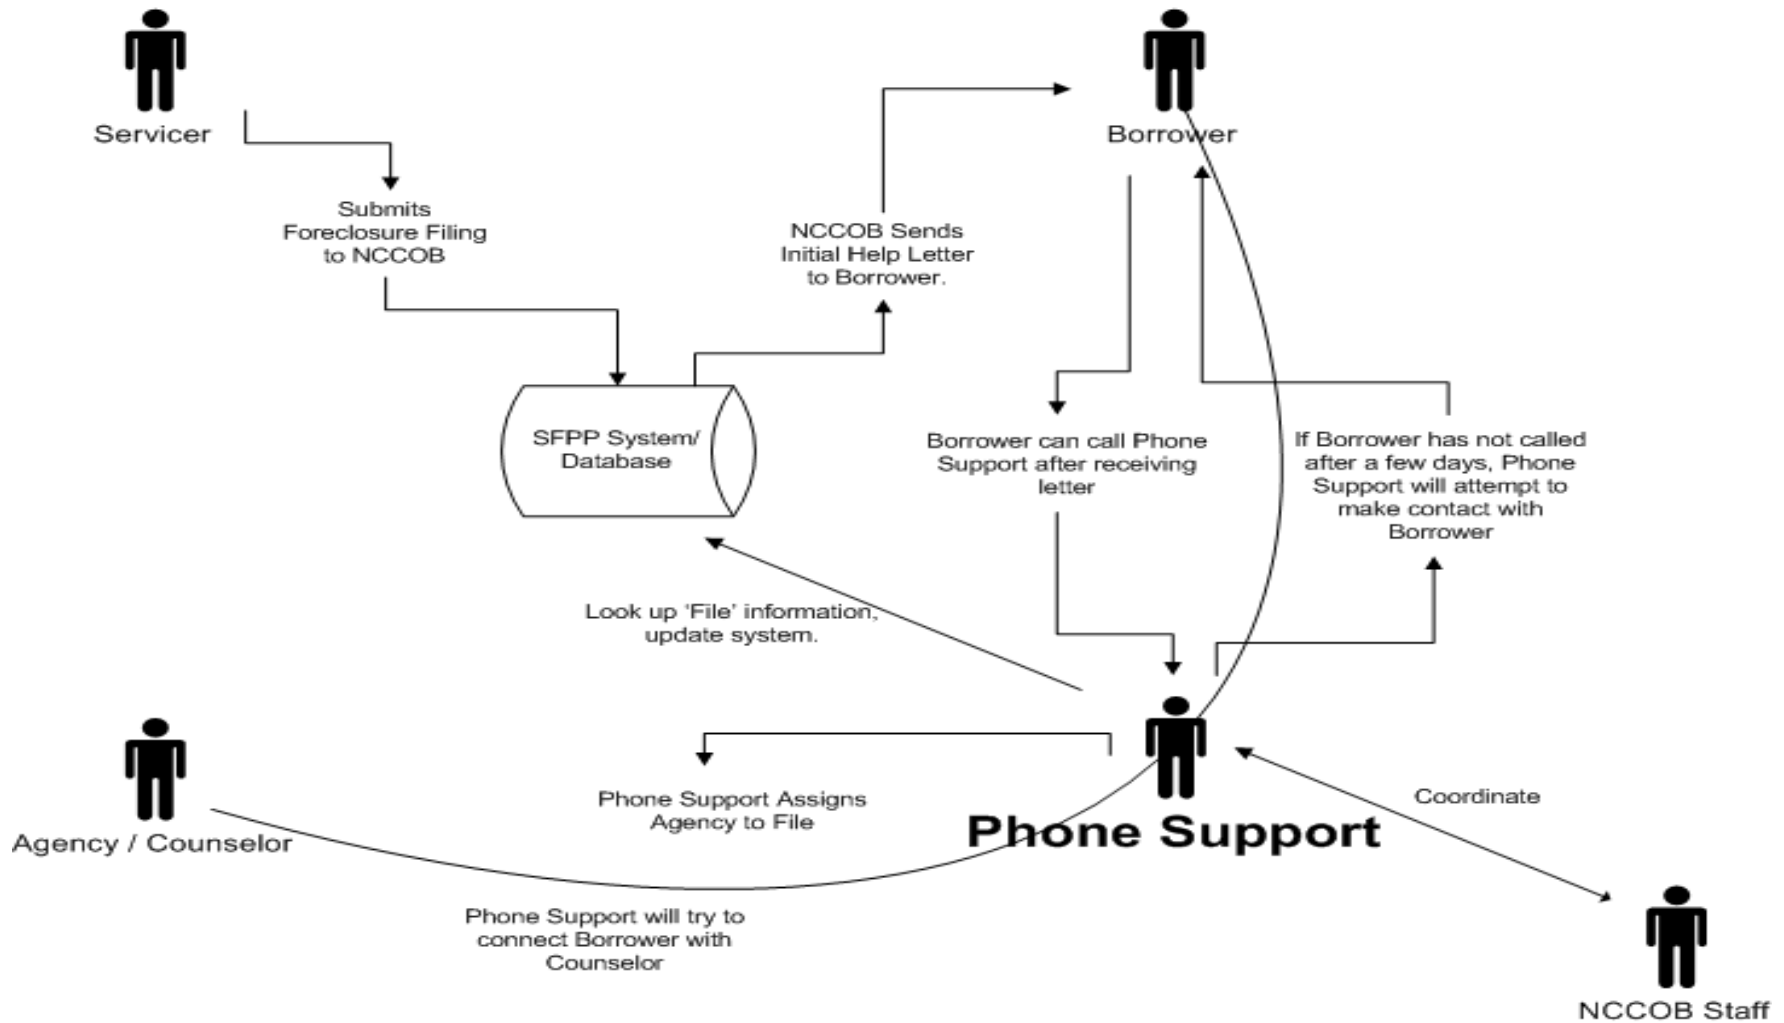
Servicer

Borrower

Submits Foreclosure Filing to NCCOB

NCCOB Sends Initial Help Letter to Borrower.

SFPP System/ Database

Borrower can call Phone Support after receiving letter

If Borrower has not called after a few days, Phone Support will attempt to make contact with Borrower

Look up 'File' information, update system.

Agency / Counselor

Phone Support Assigns Agency to File

Phone Support

Coordinate

Phone Support will try to connect Borrower with Counselor

NCCOB Staff